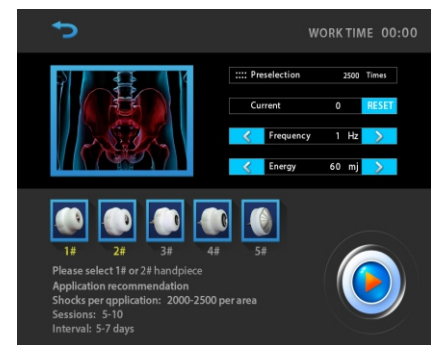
WORK TIME 00:00

Preselection 2500 Times

Current 0 RESET

Frequency 1 Hz

Energy 60 mj

1# 2# 3# 4# 5#

Please select 1# or 2# handpiece
Application recommendation
Shocks per qpplication: 2000-2500 per area
Sessions: 5-10
Interval: 5-7 days